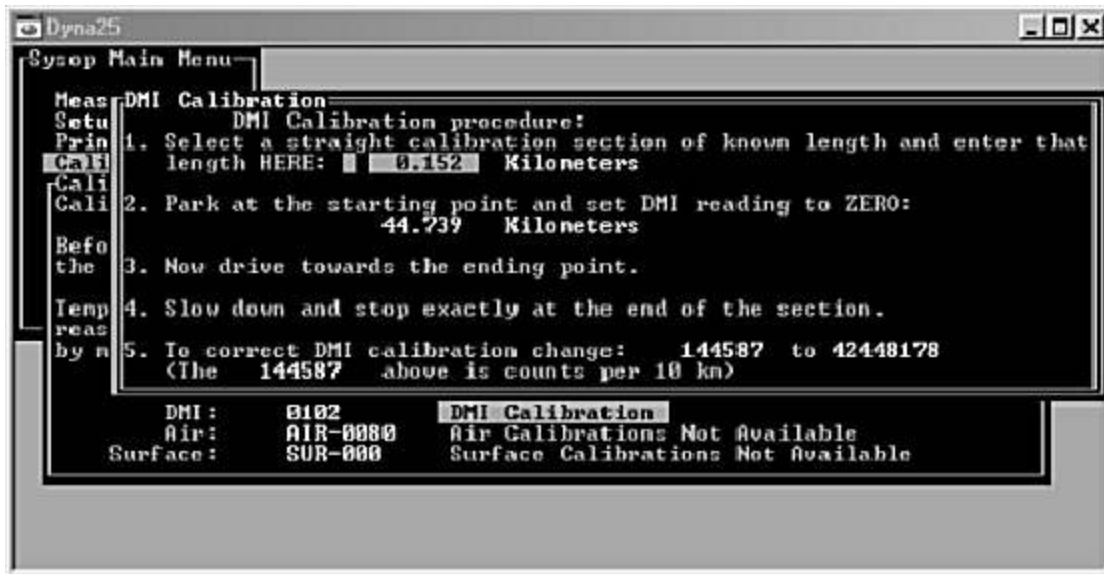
Dyna25

Sysop Main Menu

Meas
Setu
Prin
Cali
Cali
Cali

Befo
the

Temp
reas
by m

DMI Calibration

DMI Calibration procedure:

1. Select a straight calibration section of known length and enter that length HERE: 0.152 Kilometers

2. Park at the starting point and set DMI reading to ZERO:
44.739 Kilometers

3. Now drive towards the ending point.

4. Slow down and stop exactly at the end of the section.

5. To correct DMI calibration change: 144587 to 42448178
(The 144587 above is counts per 10 km)

| | | |
|---|---|---|
| DMI: | 0102 | DMI Calibration |
| Air: | AIR-0080 | Air Calibrations Not Available |
| Surface: | SUR-000 | Surface Calibrations Not Available |